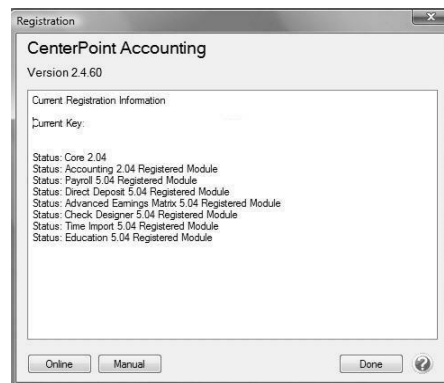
Registration

CenterPoint Accounting

Version 2.4.60

Current Registration Information

Current Key:

Status: Core 2.04
Status: Accounting 2.04 Registered Module
Status: Payroll 5.04 Registered Module
Status: Direct Deposit 5.04 Registered Module
Status: Advanced Earnings Matrix 5.04 Registered Module
Status: Check Designer 5.04 Registered Module
Status: Time Import 5.04 Registered Module
Status: Education 5.04 Registered Module

Online Manual Done